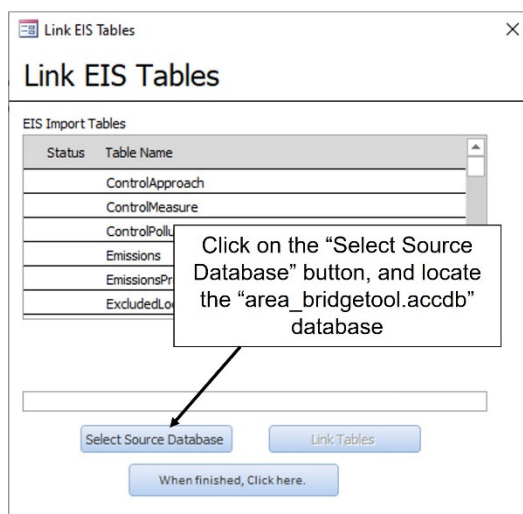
Link EIS Tables

Link EIS Tables

EIS Import Tables

| Status | Table Name |
|---|---|
| | ControlApproach |
| | ControlMeasure |
| | ControlPollu |
| | Emissions |
| | EmissionsPr |
| | ExcludedLoc |

Click on the “Select Source Database” button, and locate the “area_bridgetool.accdb” database

Select Source Database

Link Tables

When finished, Click here.